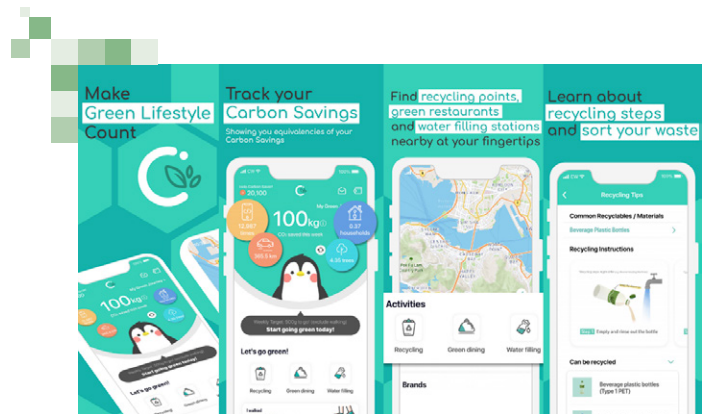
Make Green Lifestyle Count

Track your Carbon Savings

Showing you equivalencies of your Carbon Savings

20,100

100kg

$CO_2$ saved this week

13,587

0.57

365.5 km

4.35 tons

Start going green today!

Let's go green!

Recycling

Green dining

Water filling

Find recycling points, green restaurants and water filling stations nearby at your fingertips

Activities

Recycling

Green dining

Water filling

Brands

Learn about recycling steps and sort your waste

Recycling Tips

Common Recyclables / Materials

Beverage Plastic Bottles

Recycling Instructions

Empty and rinse out the bottle

Can be recycled

Beverage plastic bottles (Type 1 PET)

100kg

Let's go green!